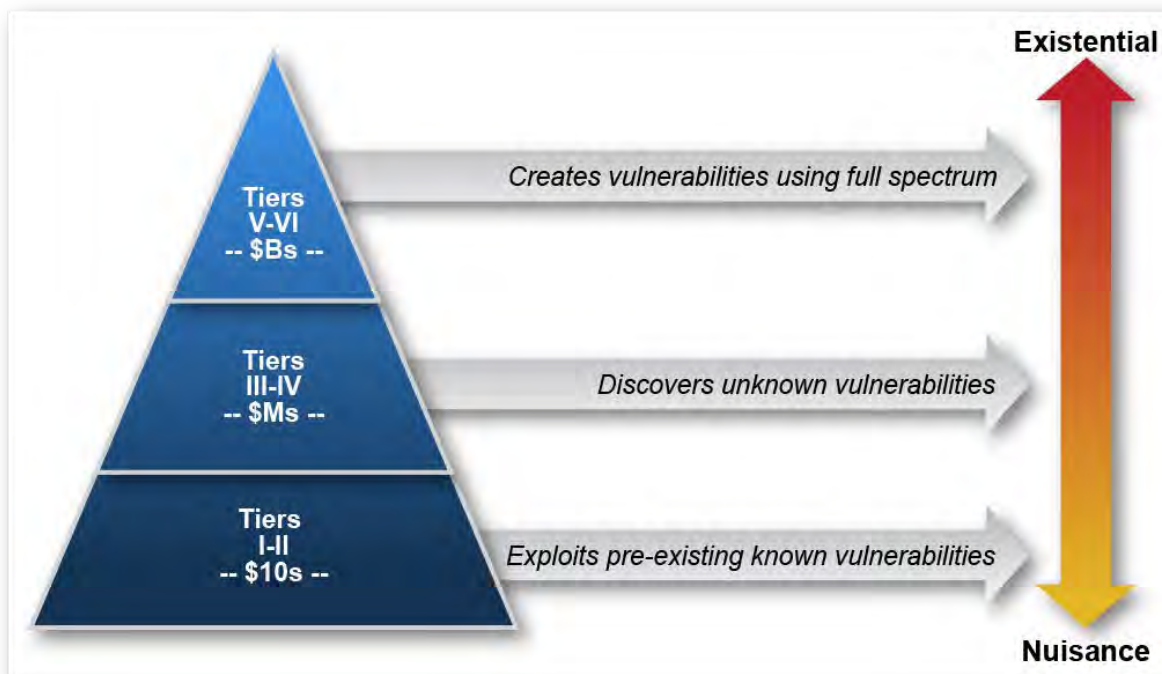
Existential

Tiers
V-VI
-- $Bs --

Creates vulnerabilities using full spectrum

Tiers
III-IV
-- $Ms --

Discovers unknown vulnerabilities

Tiers
I-II
-- $10s --

Exploits pre-existing known vulnerabilities

Nuisance